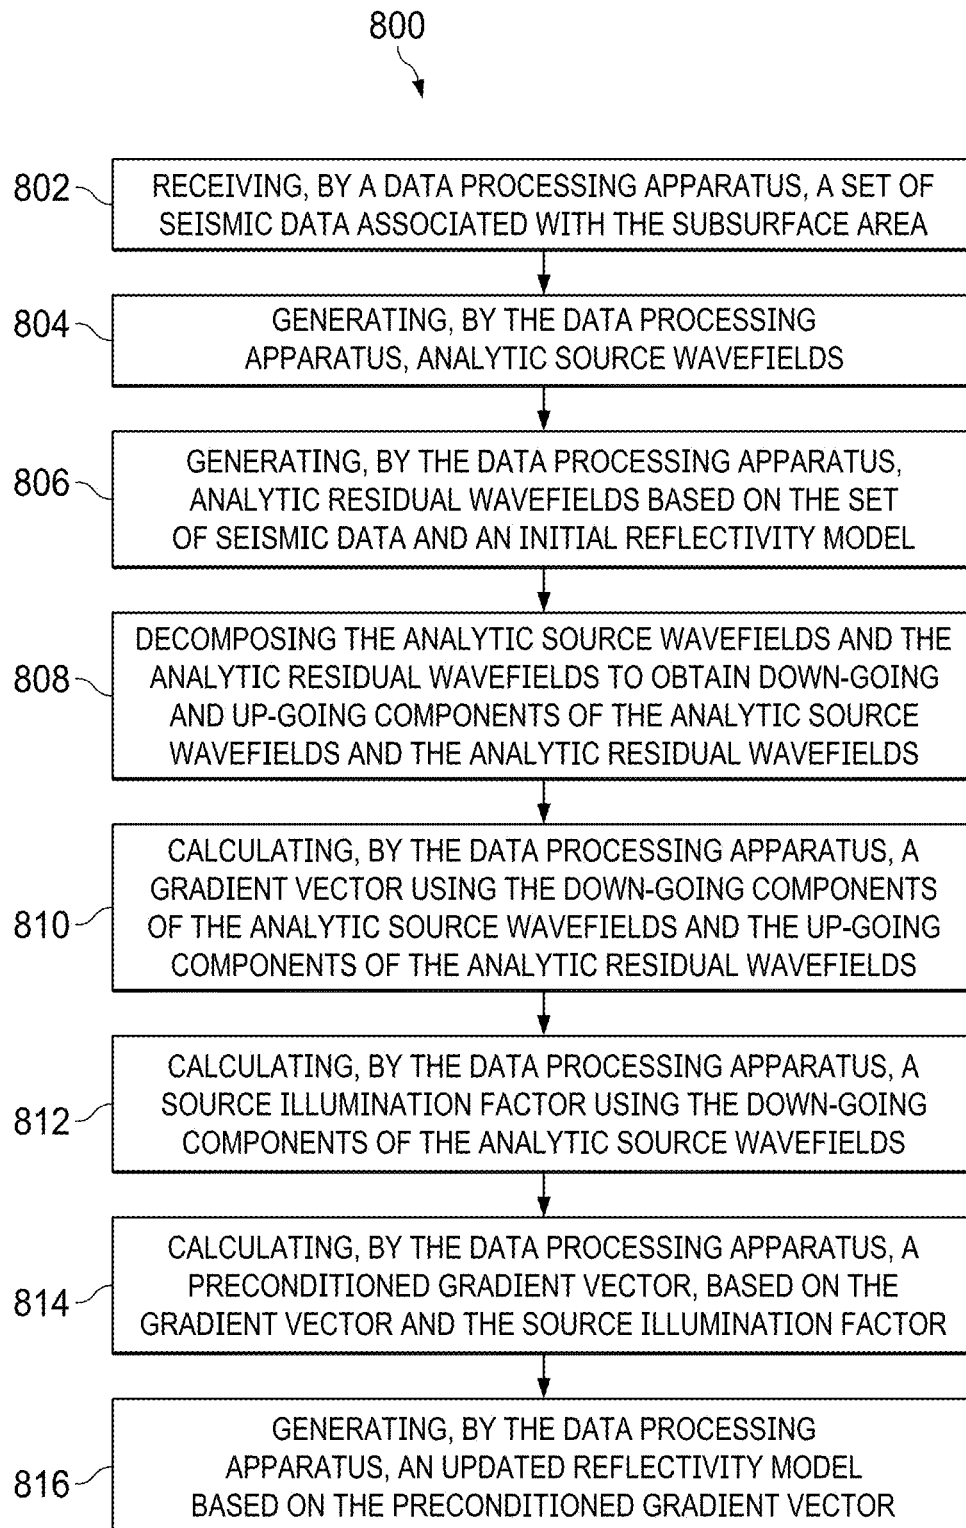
800

802 RECEIVING, BY A DATA PROCESSING APPARATUS, A SET OF SEISMIC DATA ASSOCIATED WITH THE SUBSURFACE AREA

804 GENERATING, BY THE DATA PROCESSING APPARATUS, ANALYTIC SOURCE WAVEFIELDS

806 GENERATING, BY THE DATA PROCESSING APPARATUS, ANALYTIC RESIDUAL WAVEFIELDS BASED ON THE SET OF SEISMIC DATA AND AN INITIAL REFLECTIVITY MODEL

808 DECOMPOSING THE ANALYTIC SOURCE WAVEFIELDS AND THE ANALYTIC RESIDUAL WAVEFIELDS TO OBTAIN DOWN-GOING AND UP-GOING COMPONENTS OF THE ANALYTIC SOURCE WAVEFIELDS AND THE ANALYTIC RESIDUAL WAVEFIELDS

810 CALCULATING, BY THE DATA PROCESSING APPARATUS, A GRADIENT VECTOR USING THE DOWN-GOING COMPONENTS OF THE ANALYTIC SOURCE WAVEFIELDS AND THE UP-GOING COMPONENTS OF THE ANALYTIC RESIDUAL WAVEFIELDS

812 CALCULATING, BY THE DATA PROCESSING APPARATUS, A SOURCE ILLUMINATION FACTOR USING THE DOWN-GOING COMPONENTS OF THE ANALYTIC SOURCE WAVEFIELDS

814 CALCULATING, BY THE DATA PROCESSING APPARATUS, A PRECONDITIONED GRADIENT VECTOR, BASED ON THE GRADIENT VECTOR AND THE SOURCE ILLUMINATION FACTOR

816 GENERATING, BY THE DATA PROCESSING APPARATUS, AN UPDATED REFLECTIVITY MODEL BASED ON THE PRECONDITIONED GRADIENT VECTOR